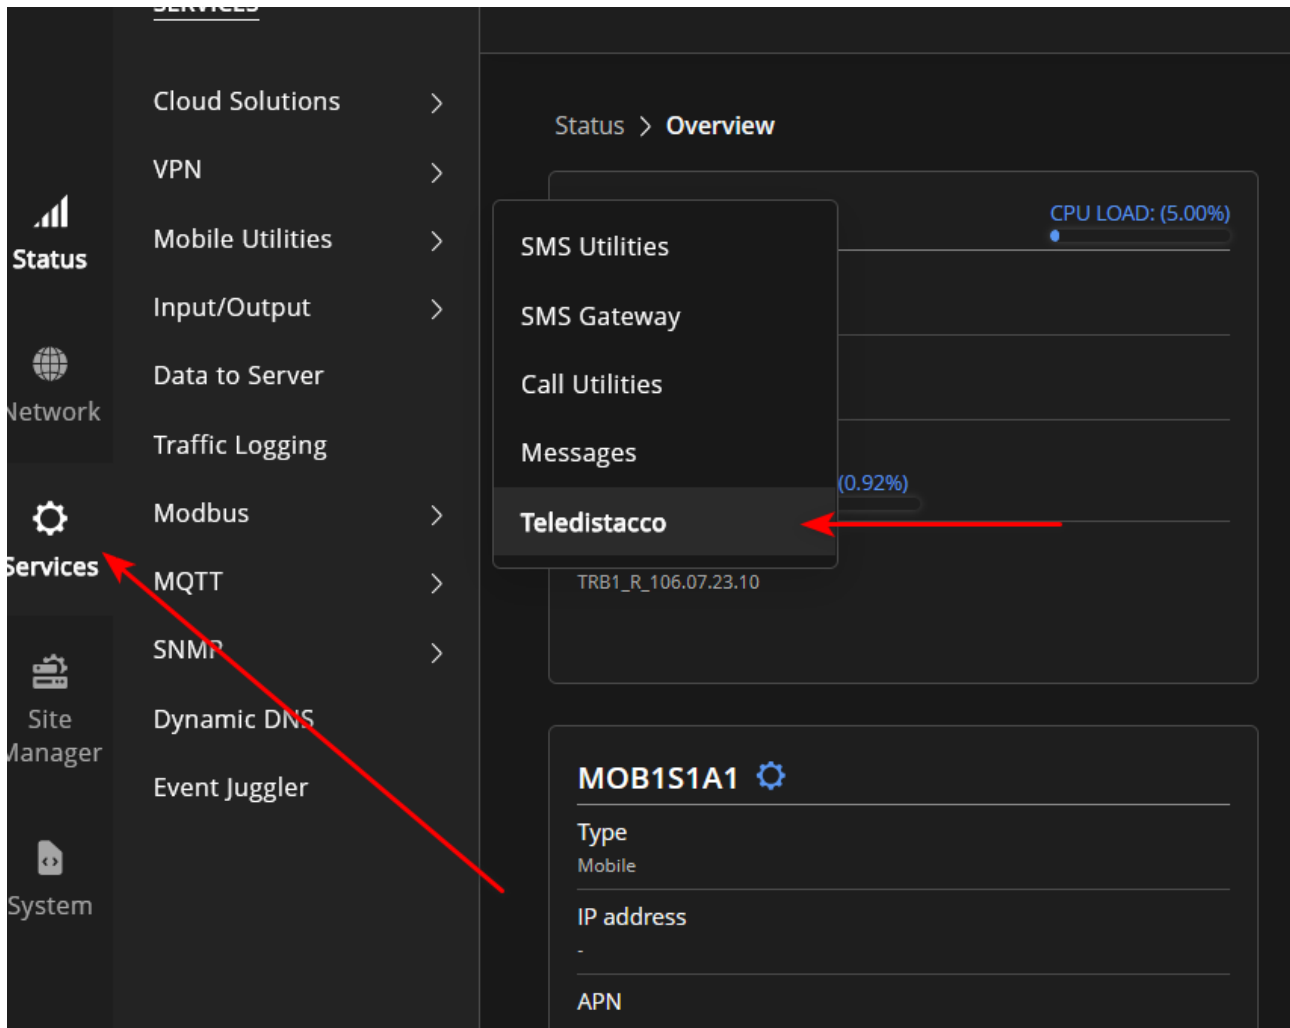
Status

Network

Services

Site Manager

System

Cloud Solutions

VPN

Mobile Utilities

Input/Output

Data to Server

Traffic Logging

Modbus

MQTT

SNMP

Dynamic DNS

Event Juggler

SMS Utilities

SMS Gateway

Call Utilities

Messages

Teledistacco

Status > Overview

CPU LOAD: (5.00%)

(0.92%)

TRB1_R_106.07.23.10

MOB1S1A1

Type
Mobile

IP address
-

APN